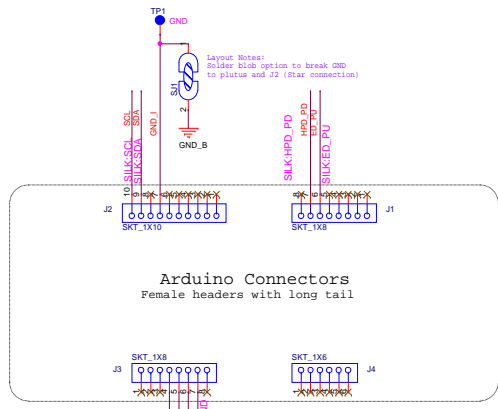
TP1
GND

Layout Notes:
Solder blob option to break GND
to plutus and J2 (Star connection)

SJ1
1
2

GND_B

SCL
SDA
GND_I
SILK:SCL
SILK:SDA
10
9
8
7
6
5
4
3
2
1
J2
SKT_1X10

SILK:HPD_PD
HPD_PD
ED_PU
SILK:ED_PU
8
7
6
5
4
3
2
1
J1
SKT_1X8

Arduino Connectors
Female headers with long tail

SKT_1X8
J3
1
2
3
4
5
6
7
8

SKT_1X6
J4